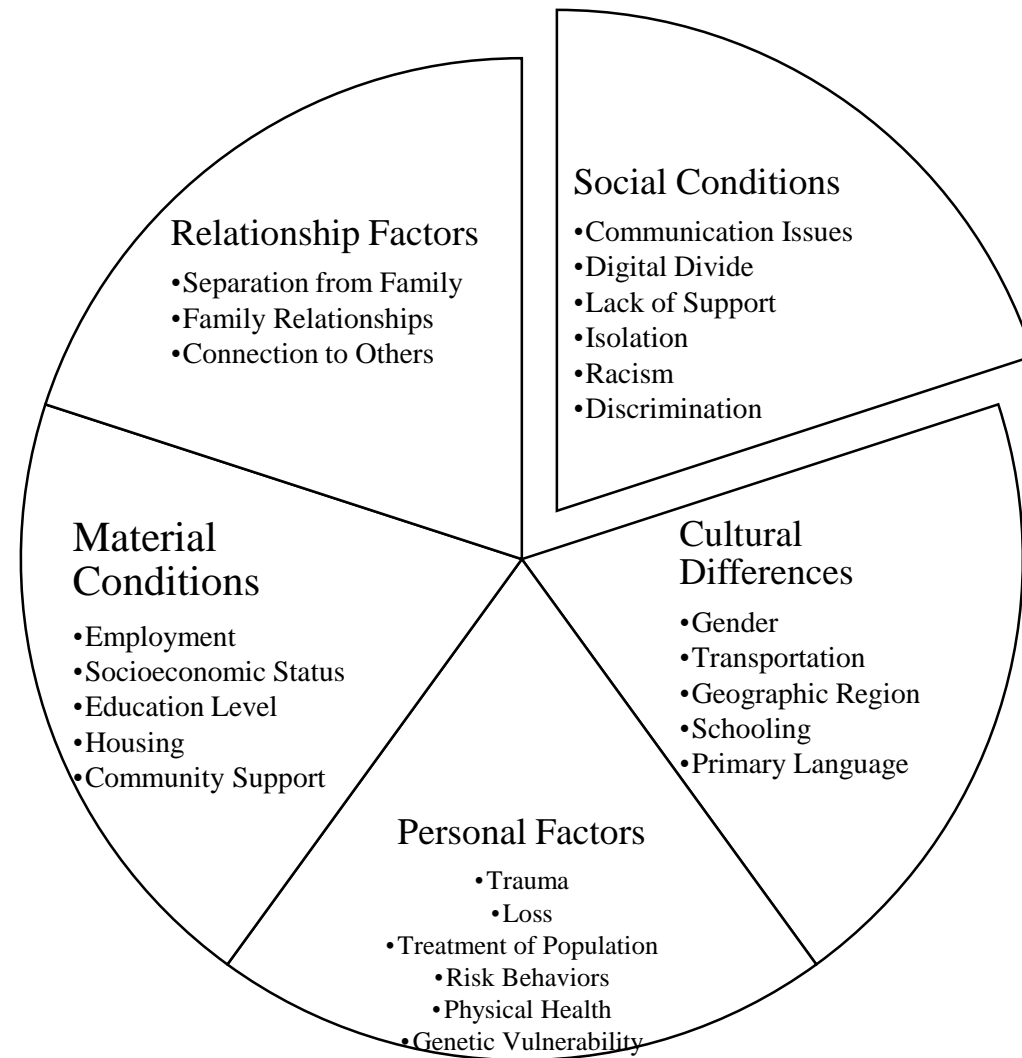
Social Conditions
•Communication Issues
•Digital Divide
•Lack of Support
•Isolation
•Racism
•Discrimination

Relationship Factors
•Separation from Family
•Family Relationships
•Connection to Others

Material Conditions
•Employment
•Socioeconomic Status
•Education Level
•Housing
•Community Support

Cultural Differences
•Gender
•Transportation
•Geographic Region
•Schooling
•Primary Language

Personal Factors
•Trauma
•Loss
•Treatment of Population
•Risk Behaviors
•Physical Health
•Genetic Vulnerability